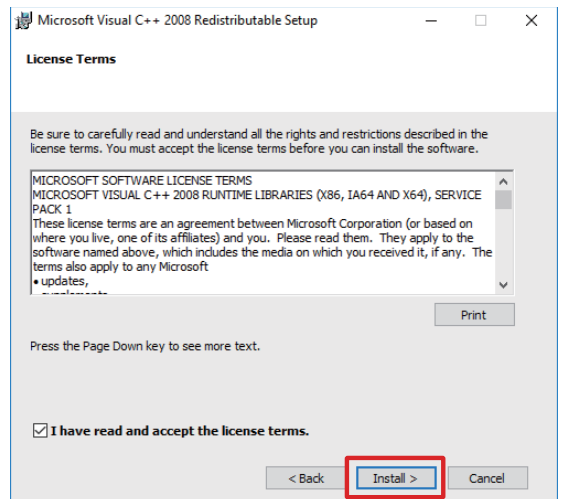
Microsoft Visual C++ 2008 Redistributable Setup

License Terms

Be sure to carefully read and understand all the rights and restrictions described in the license terms. You must accept the license terms before you can install the software.

MICROSOFT SOFTWARE LICENSE TERMS
MICROSOFT VISUAL C++ 2008 RUNTIME LIBRARIES (X86, IA64 AND X64), SERVICE PACK 1
These license terms are an agreement between Microsoft Corporation (or based on where you live, one of its affiliates) and you. Please read them. They apply to the software named above, which includes the media on which you received it, if any. The terms also apply to any Microsoft
• updates,
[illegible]

Print

Press the Page Down key to see more text.

I have read and accept the license terms.

< Back Install > Cancel